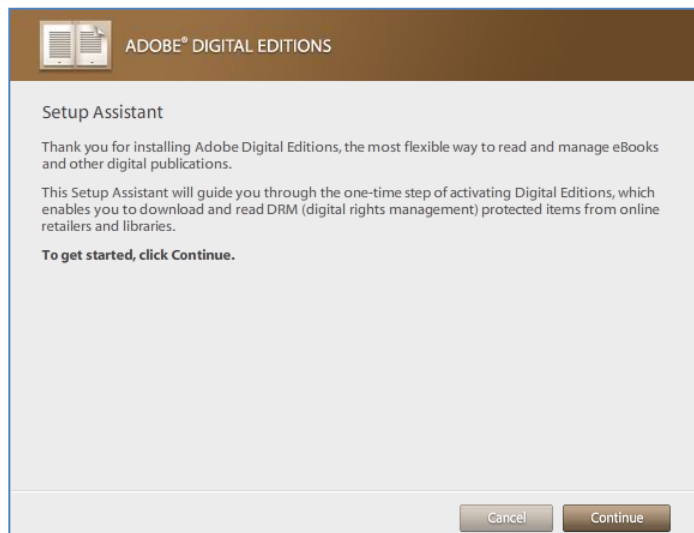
ADOBE® DIGITAL EDITIONS

Setup Assistant

Thank you for installing Adobe Digital Editions, the most flexible way to read and manage eBooks and other digital publications.

This Setup Assistant will guide you through the one-time step of activating Digital Editions, which enables you to download and read DRM (digital rights management) protected items from online retailers and libraries.

**To get started, click Continue.**

Cancel

Continue